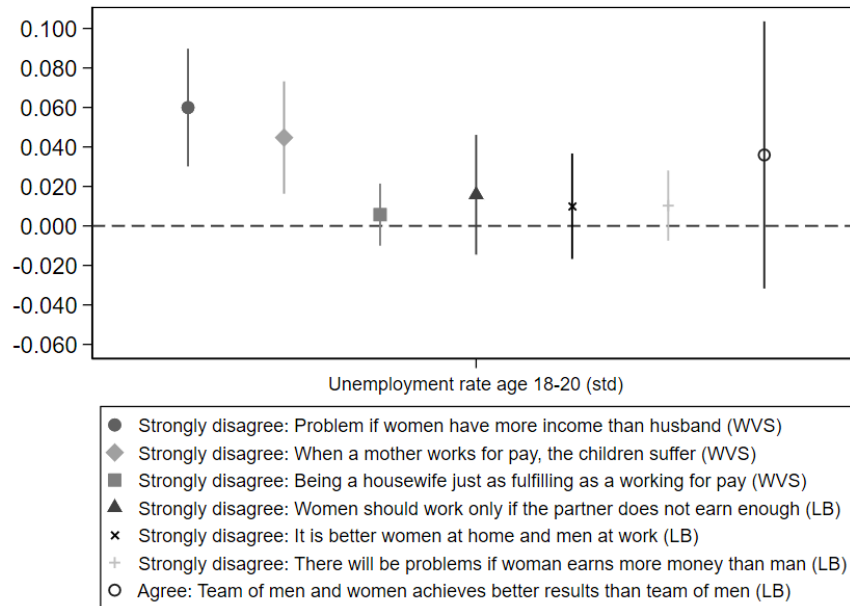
0.100
0.080
0.060
0.040
0.020
0.000
-0.020
-0.040
-0.060

Unemployment rate age 18-20 (std)

Strongly disagree: Problem if women have more income than husband (WVS)
Strongly disagree: When a mother works for pay, the children suffer (WVS)
Strongly disagree: Being a housewife just as fulfilling as a working for pay (WVS)
Strongly disagree: Women should work only if the partner does not earn enough (LB)
Strongly disagree: It is better women at home and men at work (LB)
Strongly disagree: There will be problems if woman earns more money than man (LB)
Agree: Team of men and women achieves better results than team of men (LB)